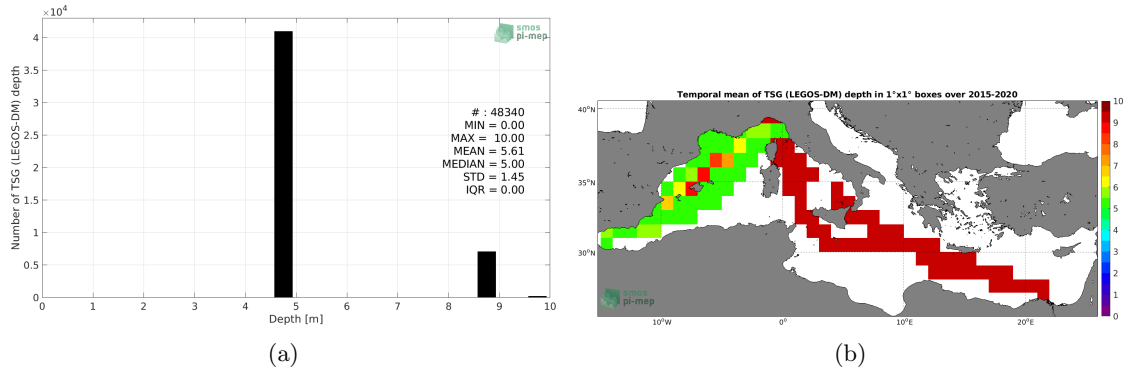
$\times10^4$

smos
pi-mep

Number of TSG (LEGOS-DM) depth

4
3.5
3
2.5
2
1.5
1
0.5
0

# : 48340
MIN = 0.00
MAX = 10.00
MEAN = 5.61
MEDIAN = 5.00
STD = 1.45
IQR = 0.00

0 1 2 3 4 5 6 7 8 9 10
Depth [m]

(a)

Temporal mean of TSG (LEGOS-DM) depth in 1°x1° boxes over 2015-2020

40°N
35°N
30°N

smos
pi-mep

10°W 0° 10°E 20°E

10
9
8
7
6
5
4
3
2
1
0

(b)